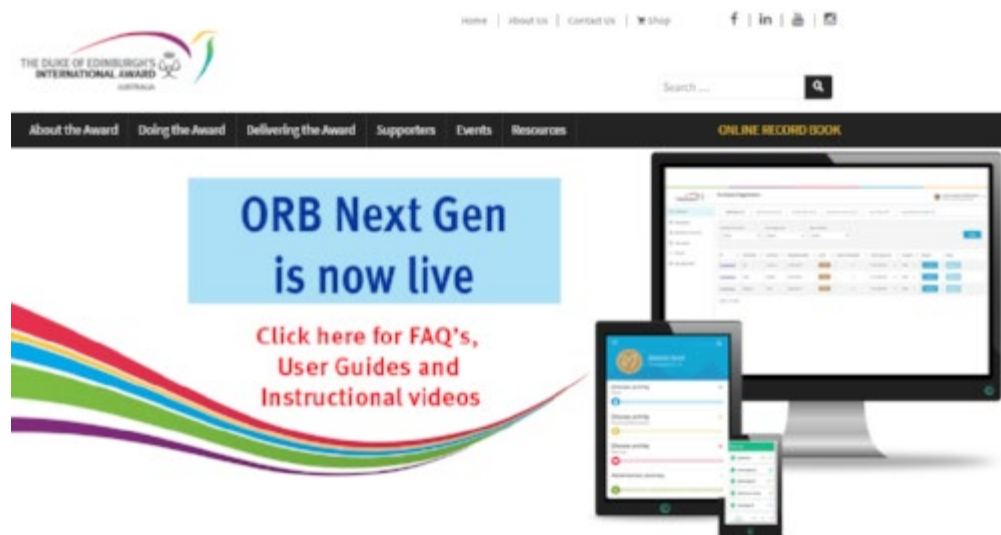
Home | About Us | Contact Us | Shop

THE DUKE OF EDINBURGH'S INTERNATIONAL AWARD AUSTRALIA

Search ...

About the Award | Doing the Award | Delivering the Award | Supporters | Events | Resources

ONLINE RECORD BOOK

ORB Next Gen is now live

Click here for FAQ's, User Guides and Instructional videos